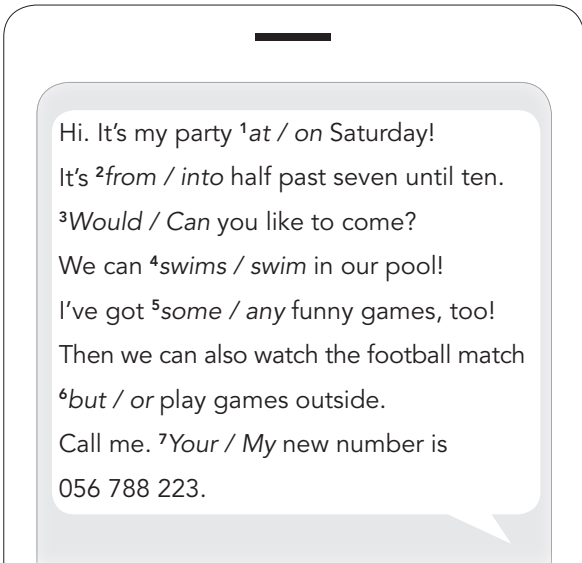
Hi. It's my party ¹at / on Saturday!
It's ²from / into half past seven until ten.
³Would / Can you like to come?
We can ⁴swims / swim in our pool!
I've got ⁵some / any funny games, too!
Then we can also watch the football match ⁶but / or play games outside.
Call me. ⁷Your / My new number is 056 788 223.